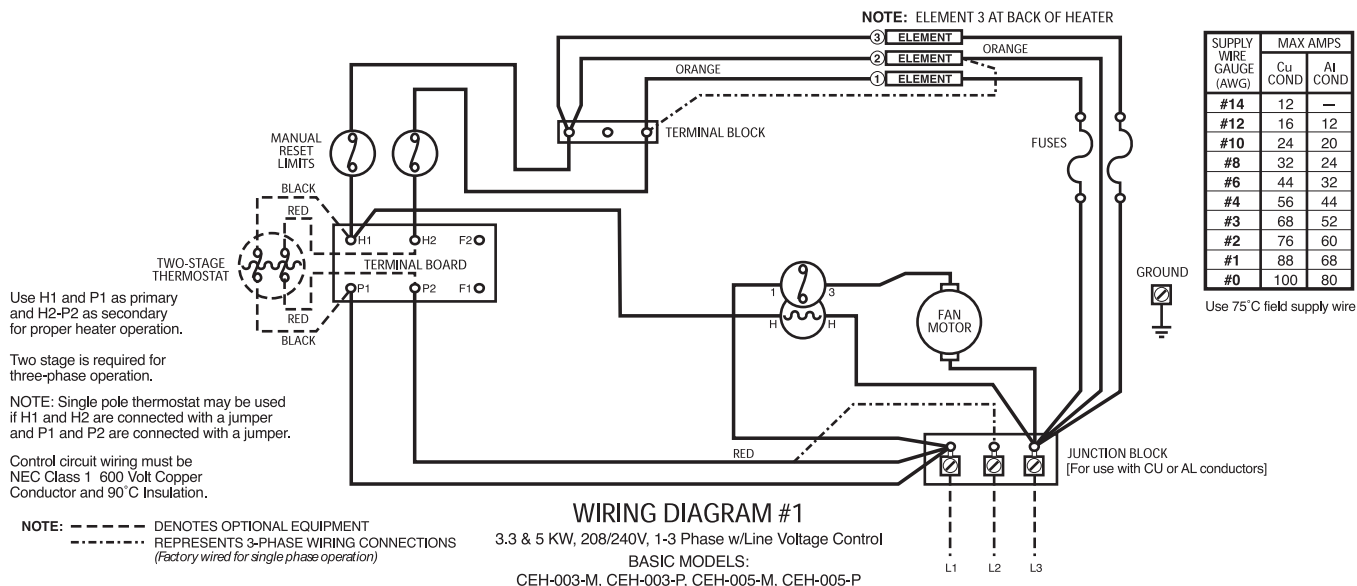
NOTE: ELEMENT 3 AT BACK OF HEATER

③ ELEMENT
② ELEMENT
① ELEMENT

ORANGE

ORANGE

TERMINAL BLOCK

MANUAL RESET LIMITS

FUSES

BLACK

RED

H1 H2 F2

TWO-STAGE THERMOSTAT

TERMINAL BOARD

P1 P2 F1

RED

BLACK

1 3

H H

FAN MOTOR

GROUND

| SUPPLY WIRE GAUGE (AWG) | MAX AMPS Cu COND | MAX AMPS Al COND |
|---|---|---|
| #14 | 12 | – |
| #12 | 16 | 12 |
| #10 | 24 | 20 |
| #8 | 32 | 24 |
| #6 | 44 | 32 |
| #4 | 56 | 44 |
| #3 | 68 | 52 |
| #2 | 76 | 60 |
| #1 | 88 | 68 |
| #0 | 100 | 80 |

Use 75°C field supply wire

Use H1 and P1 as primary and H2-P2 as secondary for proper heater operation.

Two stage is required for three-phase operation.

NOTE: Single pole thermostat may be used if H1 and H2 are connected with a jumper and P1 and P2 are connected with a jumper.

Control circuit wiring must be NEC Class 1 600 Volt Copper Conductor and 90°C Insulation.

RED

JUNCTION BLOCK
[For use with CU or AL conductors]

L1 L2 L3

NOTE: – – – – – DENOTES OPTIONAL EQUIPMENT
–··–··–·· REPRESENTS 3-PHASE WIRING CONNECTIONS
(Factory wired for single phase operation)

WIRING DIAGRAM #1
3.3 & 5 KW, 208/240V, 1-3 Phase w/Line Voltage Control
BASIC MODELS:
CEH-003-M, CEH-003-P, CEH-005-M, CEH-005-P